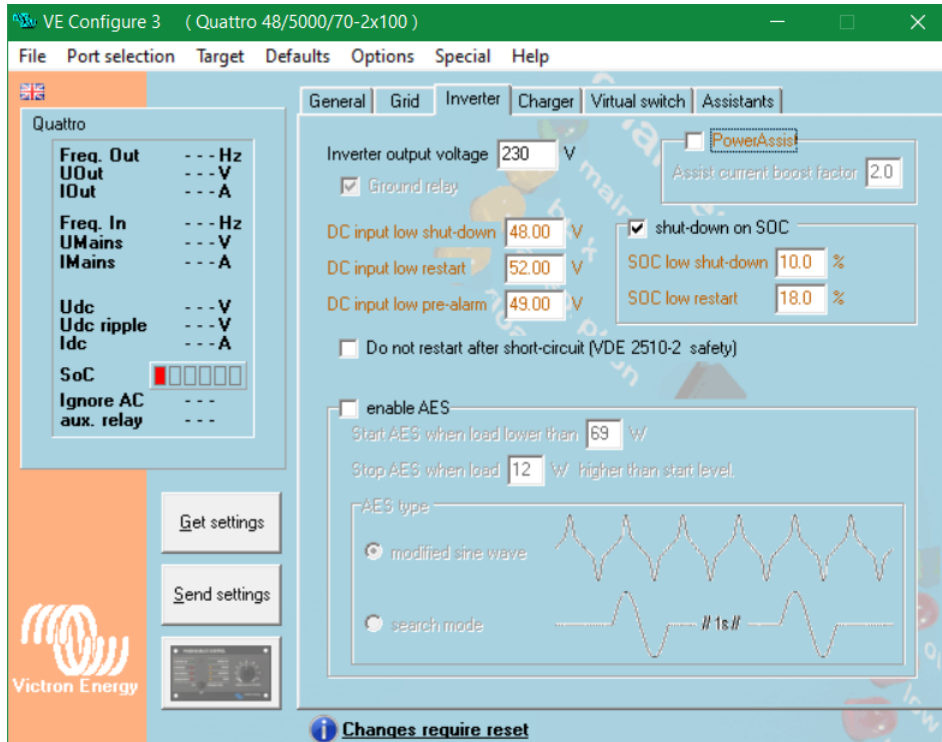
VE Configure 3 ( Quattro 48/5000/70-2x100 )

File Port selection Target Defaults Options Special Help

Quattro

Freq. Out - - - Hz
UOut - - - V
IOut - - - A

Freq. In - - - Hz
UMains - - - V
IMains - - - A

Udc - - - V
Udc ripple - - - V
Idc - - - A

SoC

Ignore AC - - -
aux. relay - - -

Get settings

Send settings

Victron Energy

General Grid Inverter Charger Virtual switch Assistants

Inverter output voltage 230 V

Ground relay

PowerAssist

Assist current boost factor 2.0

DC input low shut-down 48.00 V

DC input low restart 52.00 V

DC input low pre-alarm 49.00 V

shut-down on SOC

SOC low shut-down 10.0 %

SOC low restart 18.0 %

Do not restart after short-circuit (VDE 2510-2 safety)

enable AES

Start AES when load lower than 69 W

Stop AES when load 12 W higher than start level.

AES type

modified sine wave

search mode

// 1s //

Changes require reset